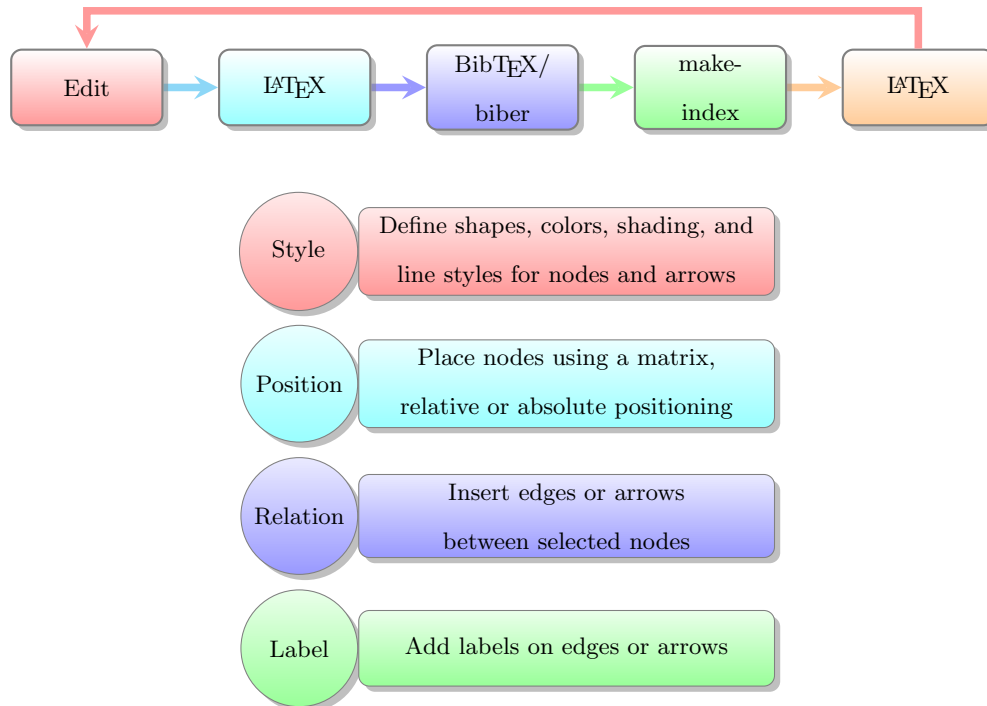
Edit

LaTeX

BibTeX/ biber

make- index

LaTeX

Style

Define shapes, colors, shading, and line styles for nodes and arrows

Position

Place nodes using a matrix, relative or absolute positioning

Relation

Insert edges or arrows between selected nodes

Label

Add labels on edges or arrows